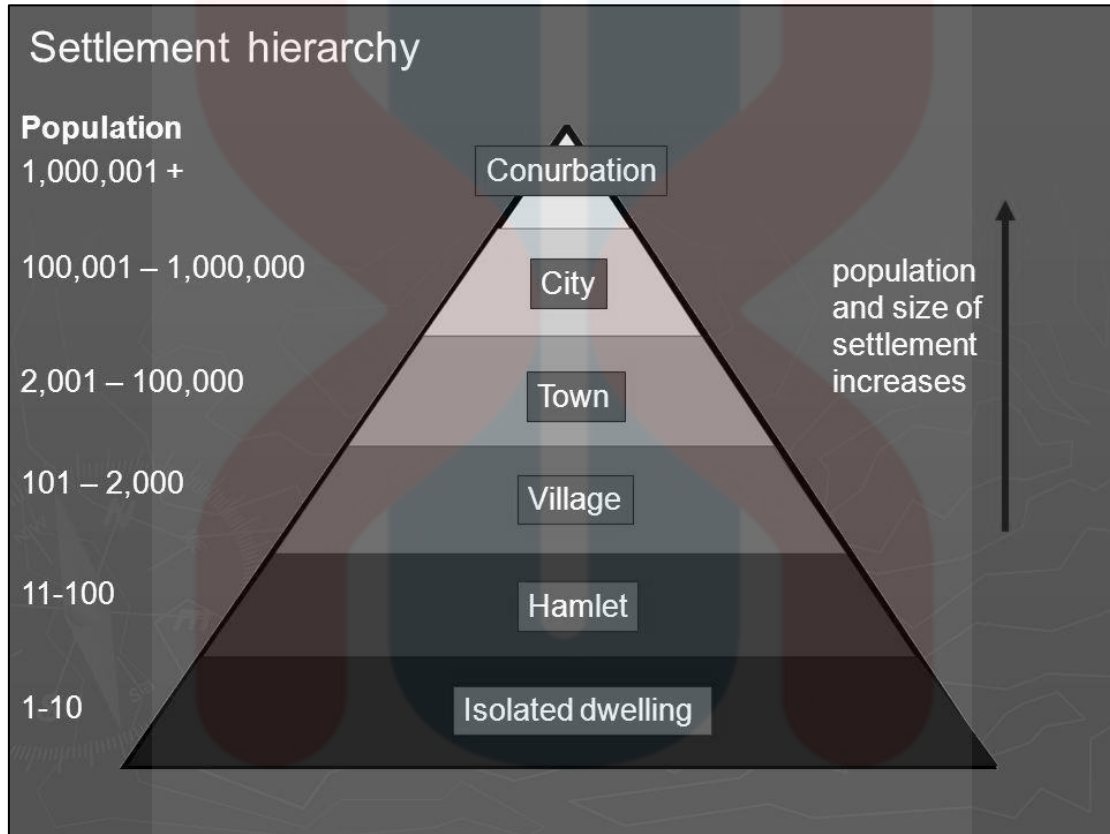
Settlement hierarchy

Population
1,000,001 +

Conurbation

100,001 – 1,000,000

City

2,001 – 100,000

Town

101 – 2,000

Village

11-100

Hamlet

1-10

Isolated dwelling

population and size of settlement increases